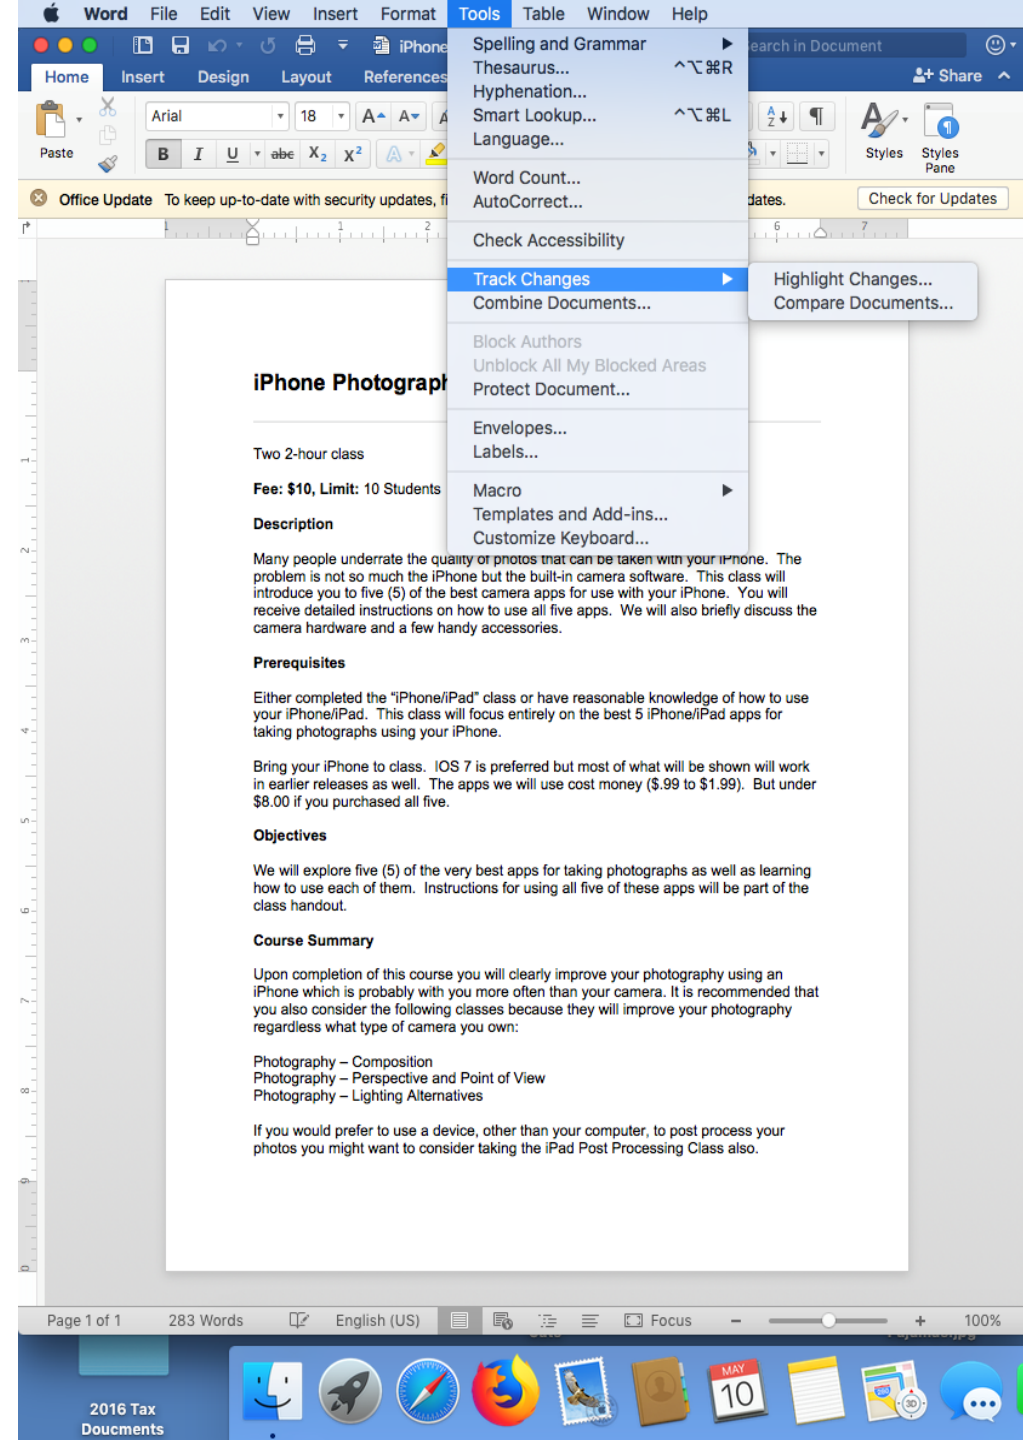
Word File Edit View Insert Format Tools Table Window Help

iPhone

earch in Document

Home Insert Design Layout References

Share

Paste

Arial 18

B I U abe $X_2$ $X^2$

Styles Styles Pane

Office Update To keep up-to-date with security updates, fi

dates.

Check for Updates

Spelling and Grammar
Thesaurus... ^⌥⌘R
Hyphenation...
Smart Lookup... ^⌥⌘L
Language...

Word Count...
AutoCorrect...

Check Accessibility

Track Changes
Combine Documents...

Block Authors
Unblock All My Blocked Areas
Protect Document...

Envelopes...
Labels...

Macro
Templates and Add-ins...
Customize Keyboard...

Highlight Changes...
Compare Documents...

iPhone Photograpl

Two 2-hour class

Fee: $10, Limit: 10 Students

Description

Many people underrate the quality of photos that can be taken with your iPhone. The problem is not so much the iPhone but the built-in camera software. This class will introduce you to five (5) of the best camera apps for use with your iPhone. You will receive detailed instructions on how to use all five apps. We will also briefly discuss the camera hardware and a few handy accessories.

Prerequisites

Either completed the "iPhone/iPad" class or have reasonable knowledge of how to use your iPhone/iPad. This class will focus entirely on the best 5 iPhone/iPad apps for taking photographs using your iPhone.

Bring your iPhone to class. IOS 7 is preferred but most of what will be shown will work in earlier releases as well. The apps we will use cost money ($.99 to $1.99). But under $8.00 if you purchased all five.

Objectives

We will explore five (5) of the very best apps for taking photographs as well as learning how to use each of them. Instructions for using all five of these apps will be part of the class handout.

Course Summary

Upon completion of this course you will clearly improve your photography using an iPhone which is probably with you more often than your camera. It is recommended that you also consider the following classes because they will improve your photography regardless what type of camera you own:

Photography – Composition
Photography – Perspective and Point of View
Photography – Lighting Alternatives

If you would prefer to use a device, other than your computer, to post process your photos you might want to consider taking the iPad Post Processing Class also.

Page 1 of 1 283 Words English (US) Focus 100%

2016 Tax Doucments

MAY 10